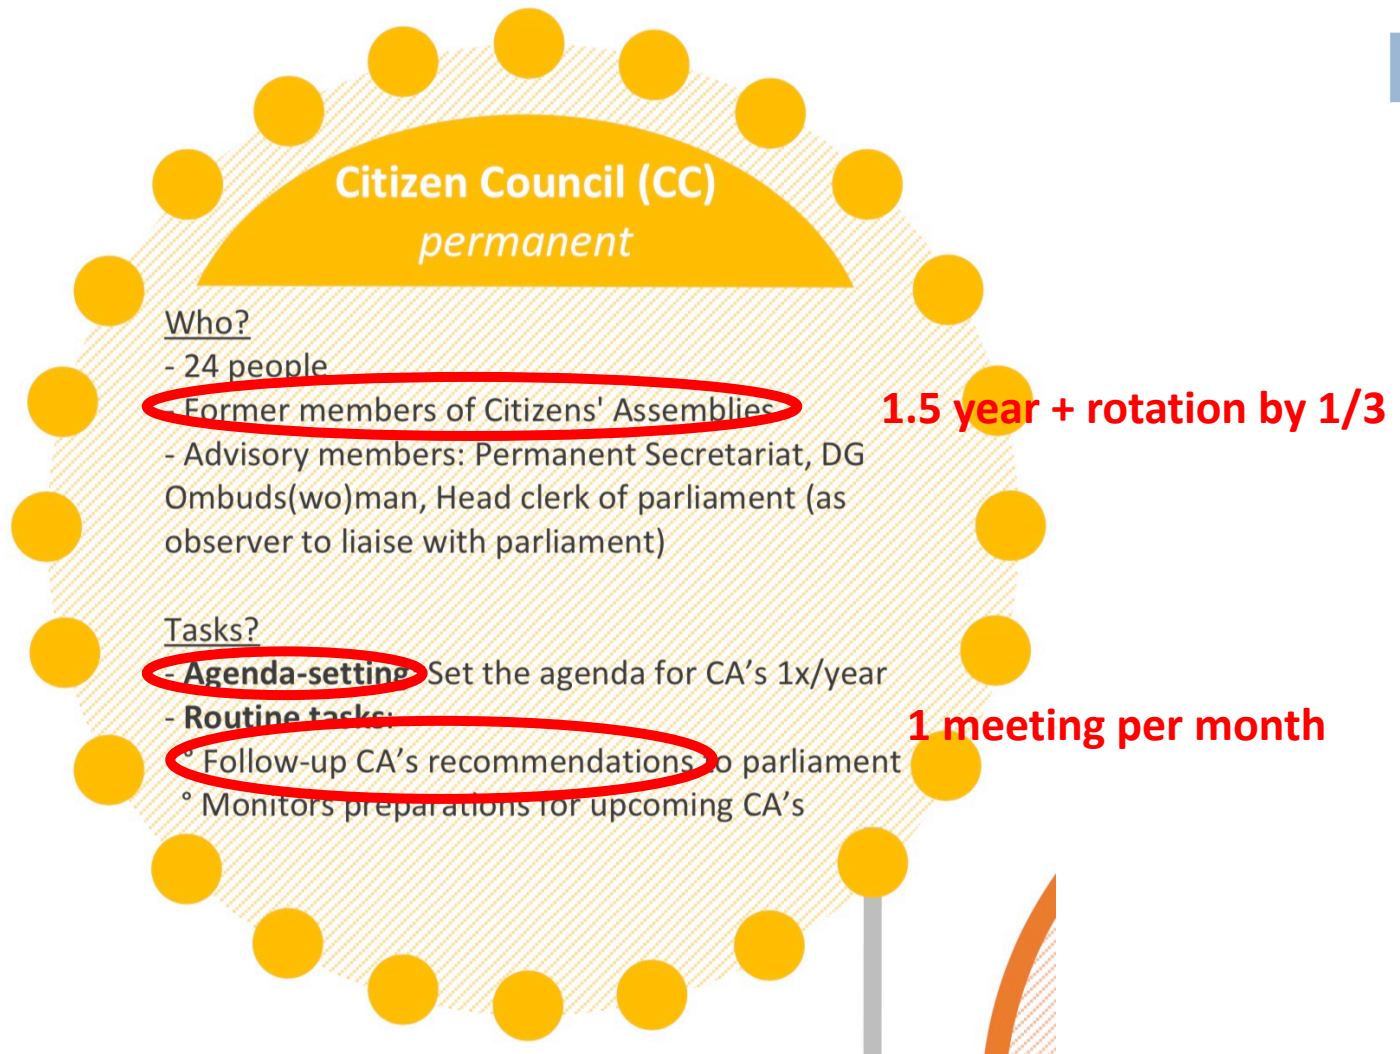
Citizen Council (CC)
permanent

Who?
- 24 people
- Former members of Citizens' Assemblies
- Advisory members: Permanent Secretariat, DG Ombuds(wo)man, Head clerk of parliament (as observer to liaise with parliament)

1.5 year + rotation by 1/3

Tasks?
- Agenda-setting: Set the agenda for CA's 1x/year
- Routine tasks:
° Follow-up CA's recommendations to parliament
° Monitors preparations for upcoming CA's

1 meeting per month